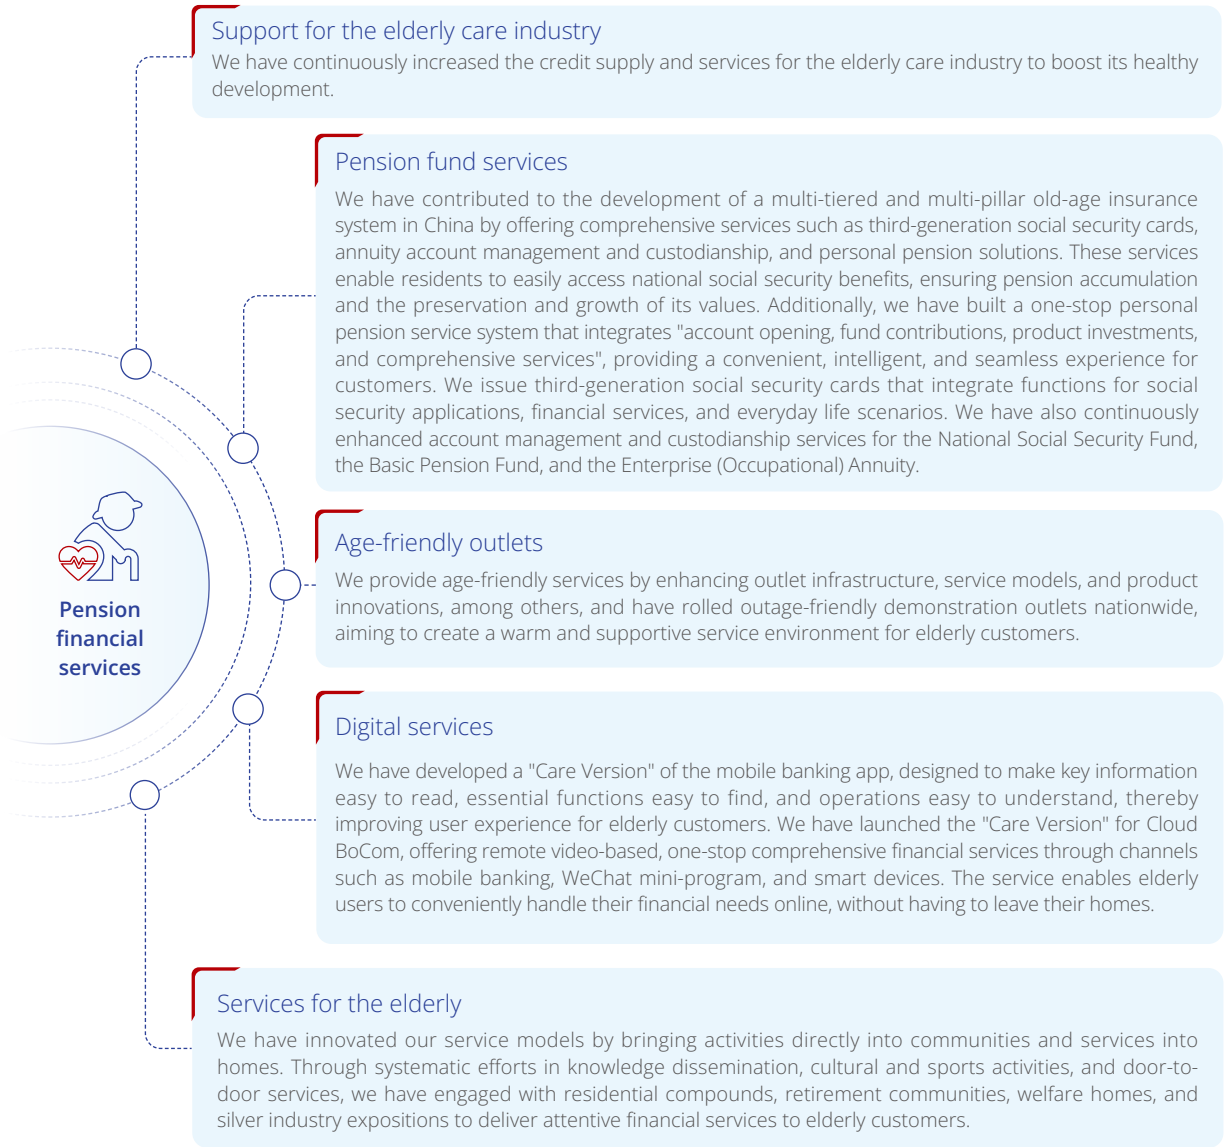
Support for the elderly care industry
We have continuously increased the credit supply and services for the elderly care industry to boost its healthy development.

Pension fund services
We have contributed to the development of a multi-tiered and multi-pillar old-age insurance system in China by offering comprehensive services such as third-generation social security cards, annuity account management and custodianship, and personal pension solutions. These services enable residents to easily access national social security benefits, ensuring pension accumulation and the preservation and growth of its values. Additionally, we have built a one-stop personal pension service system that integrates "account opening, fund contributions, product investments, and comprehensive services", providing a convenient, intelligent, and seamless experience for customers. We issue third-generation social security cards that integrate functions for social security applications, financial services, and everyday life scenarios. We have also continuously enhanced account management and custodianship services for the National Social Security Fund, the Basic Pension Fund, and the Enterprise (Occupational) Annuity.

Pension financial services

Age-friendly outlets
We provide age-friendly services by enhancing outlet infrastructure, service models, and product innovations, among others, and have rolled outage-friendly demonstration outlets nationwide, aiming to create a warm and supportive service environment for elderly customers.

Digital services
We have developed a "Care Version" of the mobile banking app, designed to make key information easy to read, essential functions easy to find, and operations easy to understand, thereby improving user experience for elderly customers. We have launched the "Care Version" for Cloud BoCom, offering remote video-based, one-stop comprehensive financial services through channels such as mobile banking, WeChat mini-program, and smart devices. The service enables elderly users to conveniently handle their financial needs online, without having to leave their homes.

Services for the elderly
We have innovated our service models by bringing activities directly into communities and services into homes. Through systematic efforts in knowledge dissemination, cultural and sports activities, and door-to-door services, we have engaged with residential compounds, retirement communities, welfare homes, and silver industry expositions to deliver attentive financial services to elderly customers.